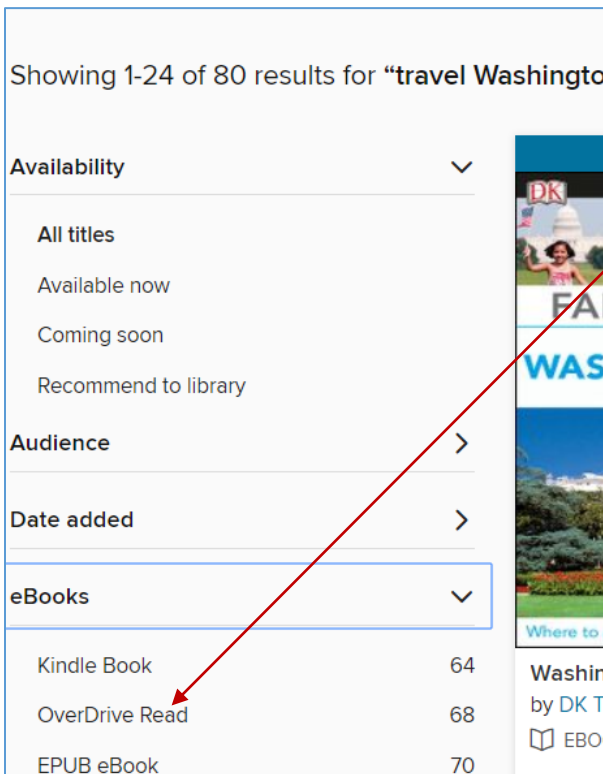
Showing 1-24 of 80 results for **"travel Washingto**

Availability

All titles

Available now

Coming soon

Recommend to library

Audience

Date added

eBooks

Kindle Book 64

OverDrive Read 68

EPUB eBook 70

DK

FA

WAS

Where to

Washin

by DK T

EBO